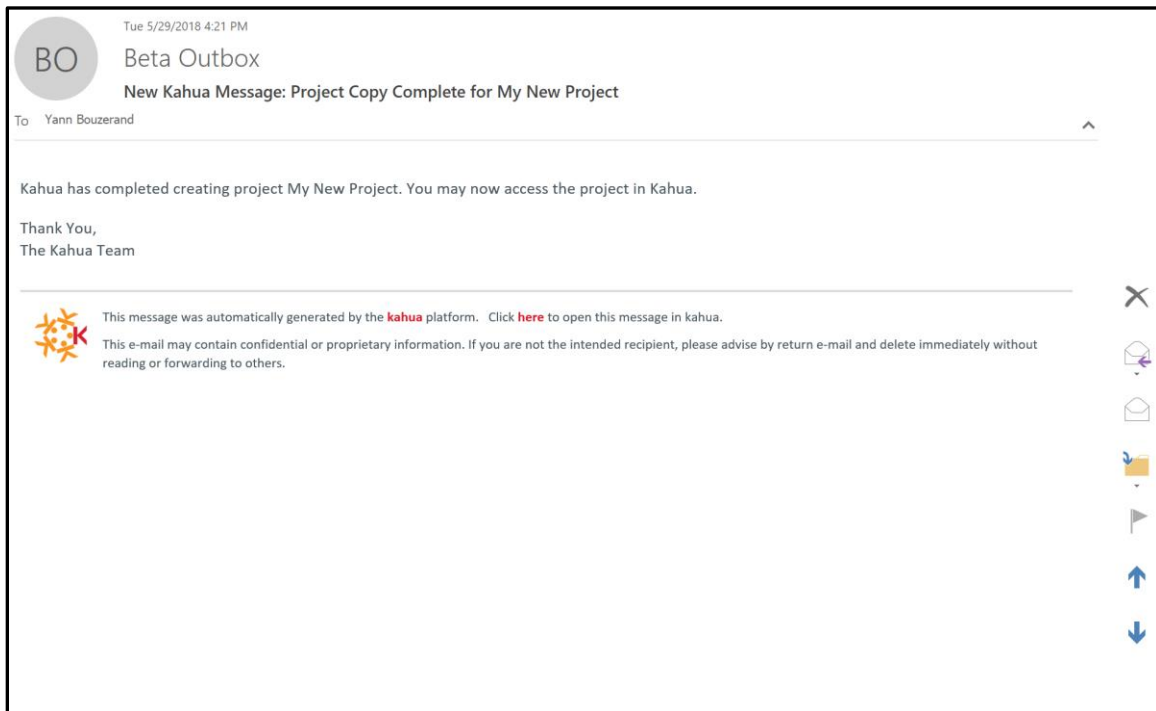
Tue 5/29/2018 4:21 PM

BO

Beta Outbox

New Kahua Message: Project Copy Complete for My New Project

To Yann Bouzerand

Kahua has completed creating project My New Project. You may now access the project in Kahua.

Thank You,
The Kahua Team

K

This message was automatically generated by the kahua platform. Click here to open this message in kahua.

This e-mail may contain confidential or proprietary information. If you are not the intended recipient, please advise by return e-mail and delete immediately without reading or forwarding to others.